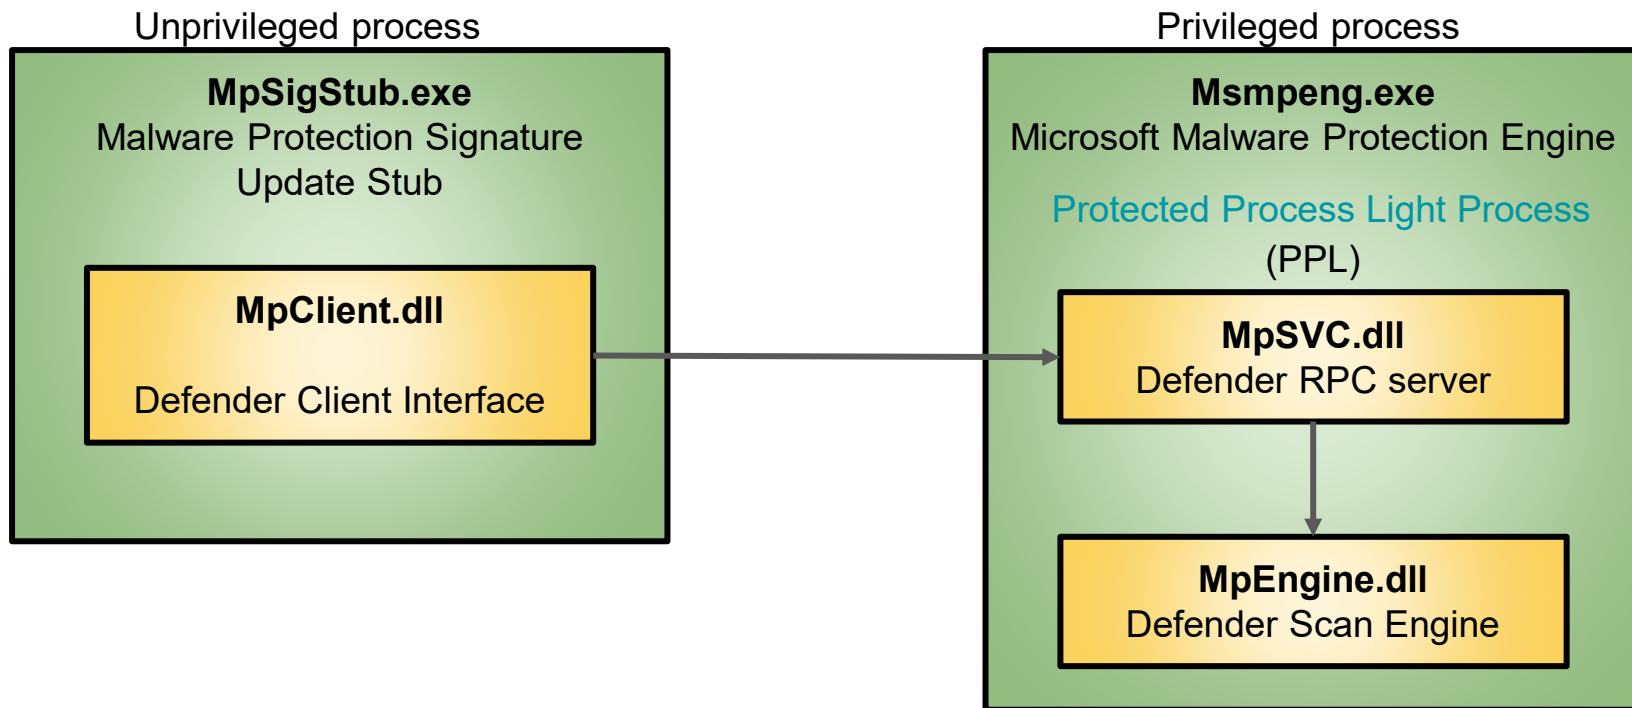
Unprivileged process

MpSigStub.exe
Malware Protection Signature Update Stub

MpClient.dll

Defender Client Interface

Privileged process

Msmpeng.exe
Microsoft Malware Protection Engine

Protected Process Light Process
(PPL)

MpSVC.dll
Defender RPC server

MpEngine.dll
Defender Scan Engine